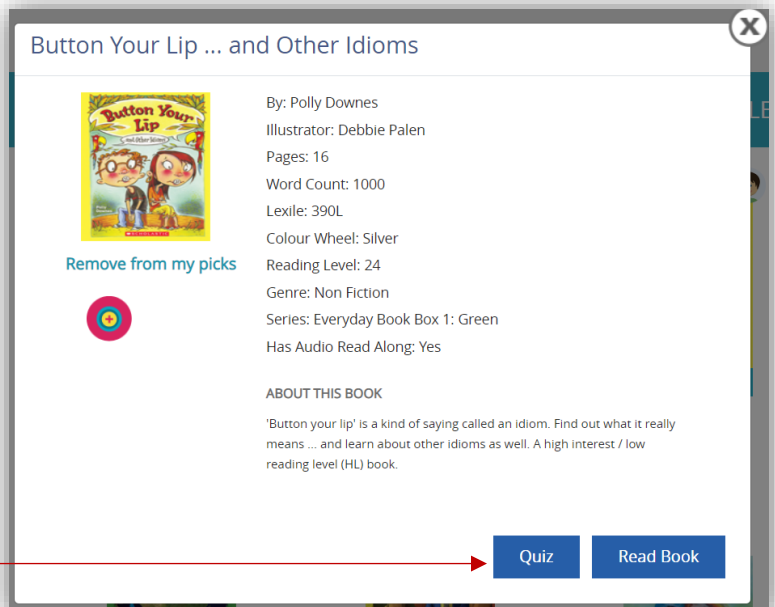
Button Your Lip ... and Other Idioms

Button Your Lip and Other Idioms

Remove from my picks

By: Polly Downes
Illustrator: Debbie Palen
Pages: 16
Word Count: 1000
Lexile: 390L
Colour Wheel: Silver
Reading Level: 24
Genre: Non Fiction
Series: Everyday Book Box 1: Green
Has Audio Read Along: Yes

ABOUT THIS BOOK

'Button your lip' is a kind of saying called an idiom. Find out what it really means ... and learn about other idioms as well. A high interest / low reading level (HL) book.

Quiz

Read Book